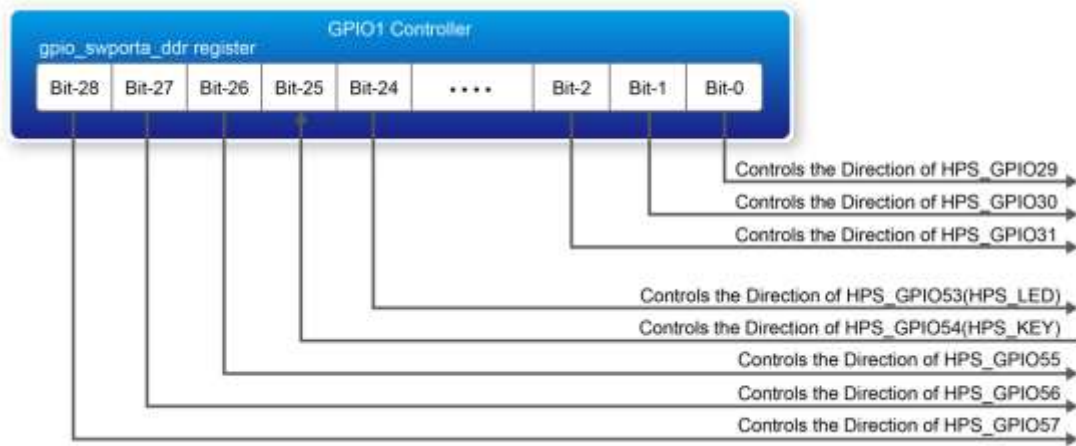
GPIO1 Controller

gpio_swporta_ddr register

| Bit-28 | Bit-27 | Bit-26 | Bit-25 | Bit-24 | .... | Bit-2 | Bit-1 | Bit-0 |
|---|---|---|---|---|---|---|---|---|

Controls the Direction of HPS_GPIO29

Controls the Direction of HPS_GPIO30

Controls the Direction of HPS_GPIO31

Controls the Direction of HPS_GPIO53(HPS_LED)

Controls the Direction of HPS_GPIO54(HPS_KEY)

Controls the Direction of HPS_GPIO55

Controls the Direction of HPS_GPIO56

Controls the Direction of HPS_GPIO57